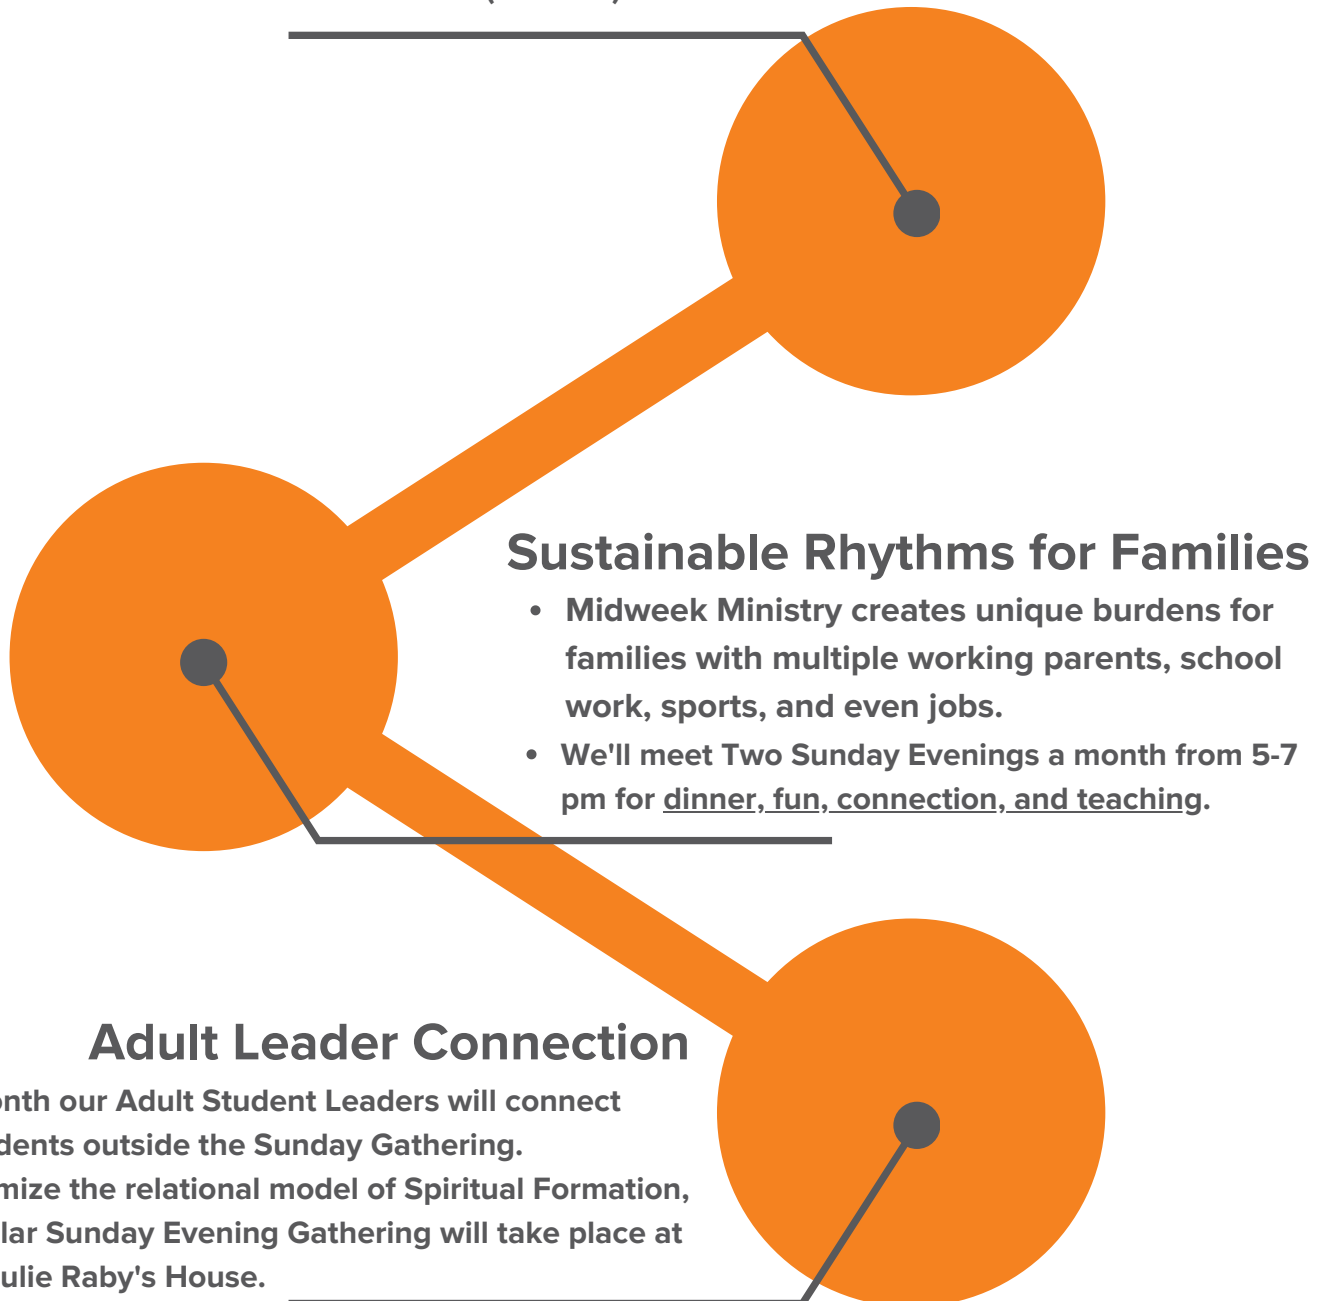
Sustainable Rhythms for Families

- Midweek Ministry creates unique burdens for families with multiple working parents, school work, sports, and even jobs.
- We'll meet Two Sunday Evenings a month from 5-7 pm for dinner, fun, connection, and teaching.

Adult Leader Connection

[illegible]onth our Adult Student Leaders will connect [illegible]dents outside the Sunday Gathering.
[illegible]mize the relational model of Spiritual Formation, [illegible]lar Sunday Evening Gathering will take place at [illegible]ulie Raby's House.